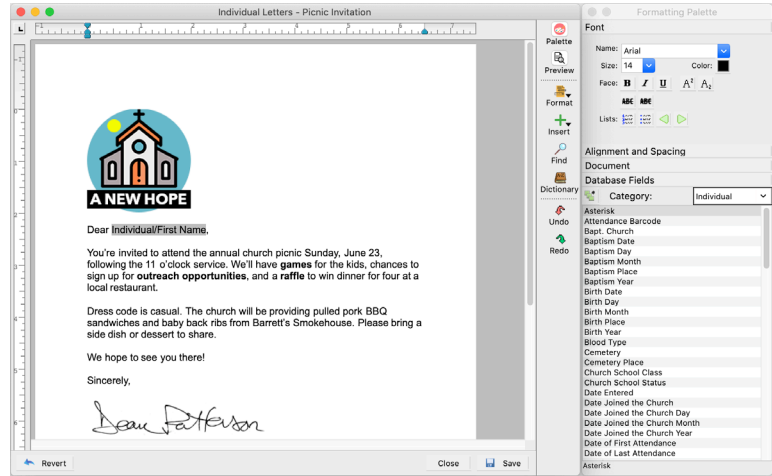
Individual Letters - Picnic Invitation

A NEW HOPE

Dear Individual/First Name,

You're invited to attend the annual church picnic Sunday, June 23, following the 11 o'clock service. We'll have games for the kids, chances to sign up for outreach opportunities, and a raffle to win dinner for four at a local restaurant.

Dress code is casual. The church will be providing pulled pork BBQ sandwiches and baby back ribs from Barrett's Smokehouse. Please bring a side dish or dessert to share.

We hope to see you there!

Sincerely,

Dean Patterson

Revert

Close

Save

Palette

Preview

Format

Insert

Find

Dictionary

Undo

Redo

Formatting Palette

Font

Name: Arial

Size: 14

Color:

Face: B I U A A

ABC ABC

Lists:

Alignment and Spacing

Document

Database Fields

Category: Individual

Asterisk
Attendance Barcode
Bapt. Church
Baptism Date
Baptism Day
Baptism Month
Baptism Place
Baptism Year
Birth Date
Birth Day
Birth Month
Birth Place
Birth Year
Blood Type
Cemetery
Cemetery Place
Church School Class
Church School Status
Date Entered
Date Joined the Church
Date Joined the Church Day
Date Joined the Church Month
Date Joined the Church Year
Date of First Attendance
Date of Last Attendance

Asterisk